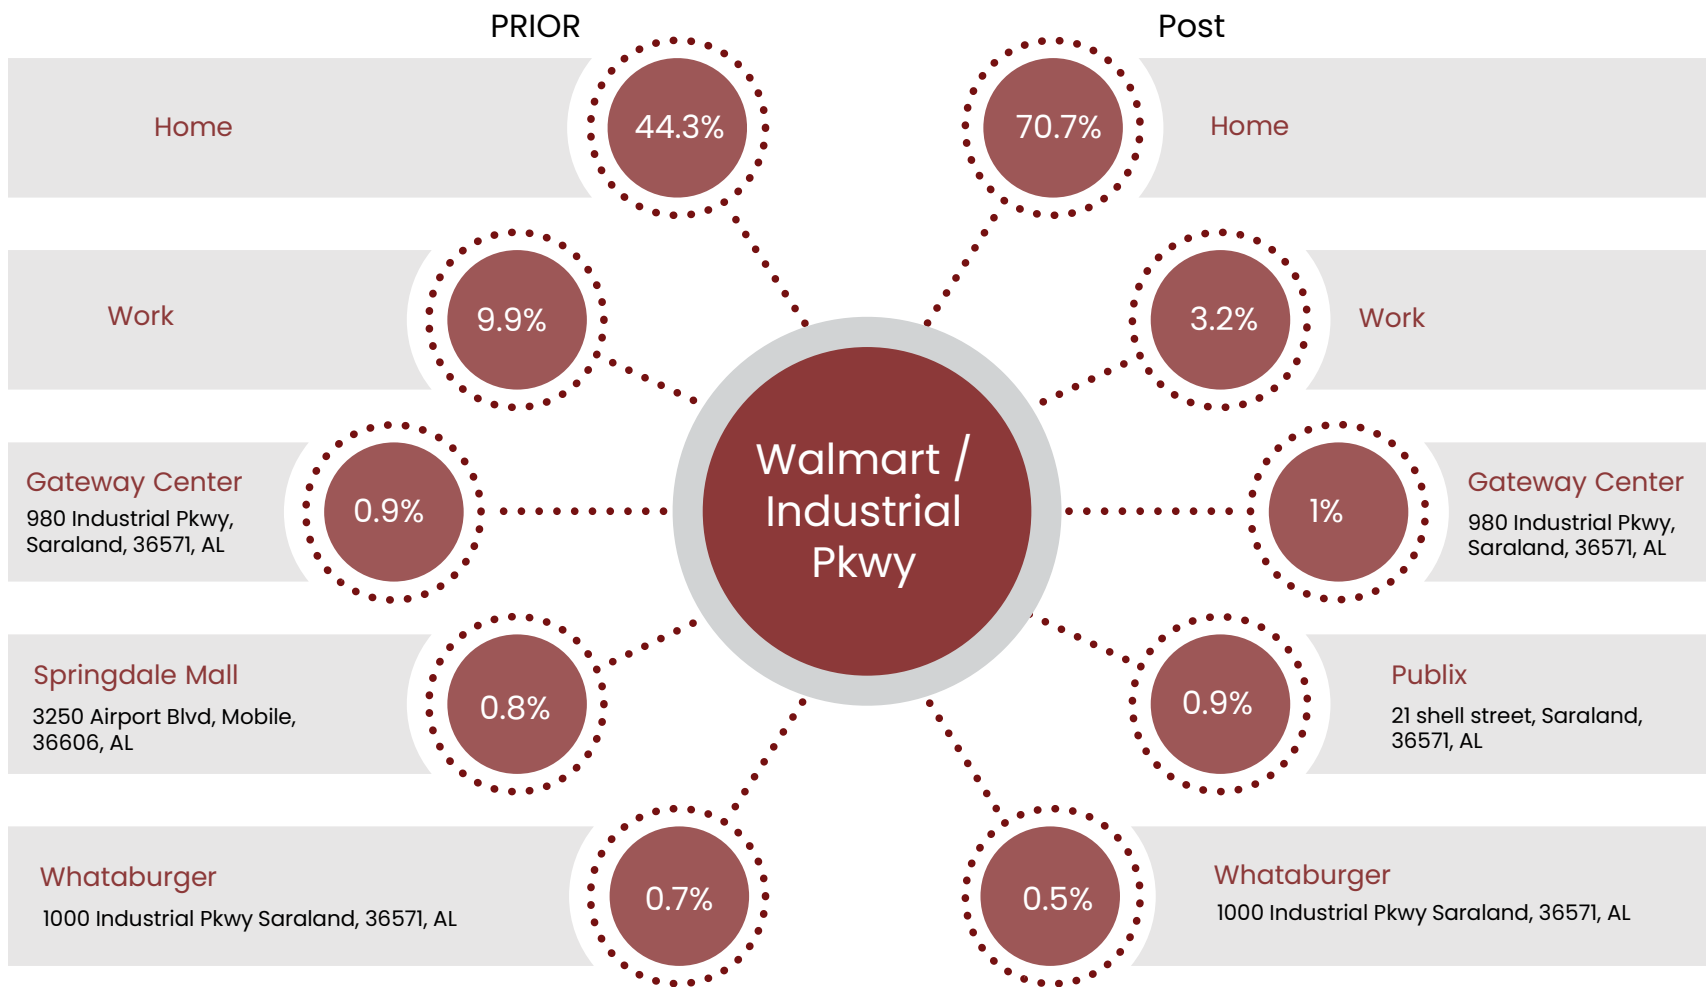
PRIOR

Post

Home

44.3%

70.7%

Home

Work

9.9%

3.2%

Work

Gateway Center
980 Industrial Pkwy, Saraland, 36571, AL

0.9%

Walmart / Industrial Pkwy

1%

Gateway Center
980 Industrial Pkwy, Saraland, 36571, AL

Springdale Mall
3250 Airport Blvd, Mobile, 36606, AL

0.8%

0.9%

Publix
21 shell street, Saraland, 36571, AL

Whataburger
1000 Industrial Pkwy Saraland, 36571, AL

0.7%

0.5%

Whataburger
1000 Industrial Pkwy Saraland, 36571, AL